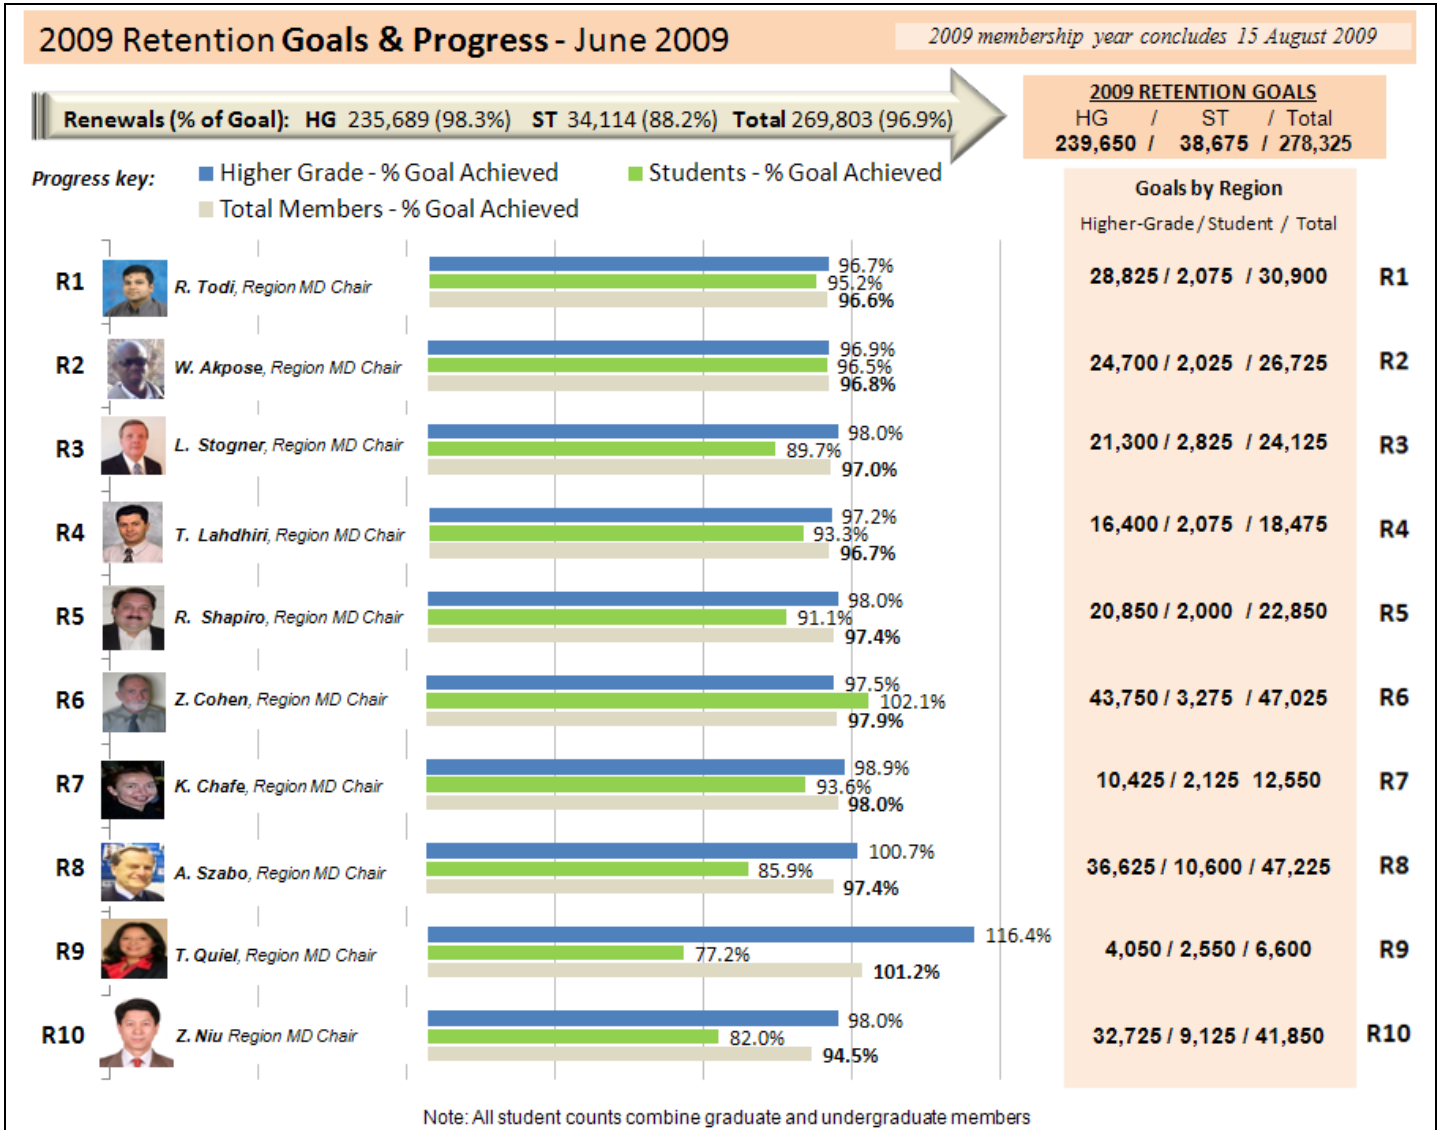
2009 Retention Goals & Progress - June 2009

2009 membership year concludes 15 August 2009

Renewals (% of Goal): HG 235,689 (98.3%) ST 34,114 (88.2%) Total 269,803 (96.9%)

2009 RETENTION GOALS
HG / ST / Total
239,650 / 38,675 / 278,325

Progress key: Higher Grade - % Goal Achieved Students - % Goal Achieved Total Members - % Goal Achieved

Goals by Region
Higher-Grade / Student / Total

| | | | | | |
|---|---|---|---|---|---|
| R1 | R. Todi, Region MD Chair | 96.7% 95.2% 96.6% | 28,825 / 2,075 / 30,900 | R1 |
| R2 | W. Akpose, Region MD Chair | 96.9% 96.5% 96.8% | 24,700 / 2,025 / 26,725 | R2 |
| R3 | L. Stogner, Region MD Chair | 98.0% 89.7% 97.0% | 21,300 / 2,825 / 24,125 | R3 |
| R4 | T. Lahdhiri, Region MD Chair | 97.2% 93.3% 96.7% | 16,400 / 2,075 / 18,475 | R4 |
| R5 | R. Shapiro, Region MD Chair | 98.0% 91.1% 97.4% | 20,850 / 2,000 / 22,850 | R5 |
| R6 | Z. Cohen, Region MD Chair | 97.5% 102.1% 97.9% | 43,750 / 3,275 / 47,025 | R6 |
| R7 | K. Chafe, Region MD Chair | 98.9% 93.6% 98.0% | 10,425 / 2,125 12,550 | R7 |
| R8 | A. Szabo, Region MD Chair | 100.7% 85.9% 97.4% | 36,625 / 10,600 / 47,225 | R8 |
| R9 | T. Quiel, Region MD Chair | 116.4% 77.2% 101.2% | 4,050 / 2,550 / 6,600 | R9 |
| R10 | Z. Niu Region MD Chair | 98.0% 82.0% 94.5% | 32,725 / 9,125 / 41,850 | R10 |

Note: All student counts combine graduate and undergraduate members